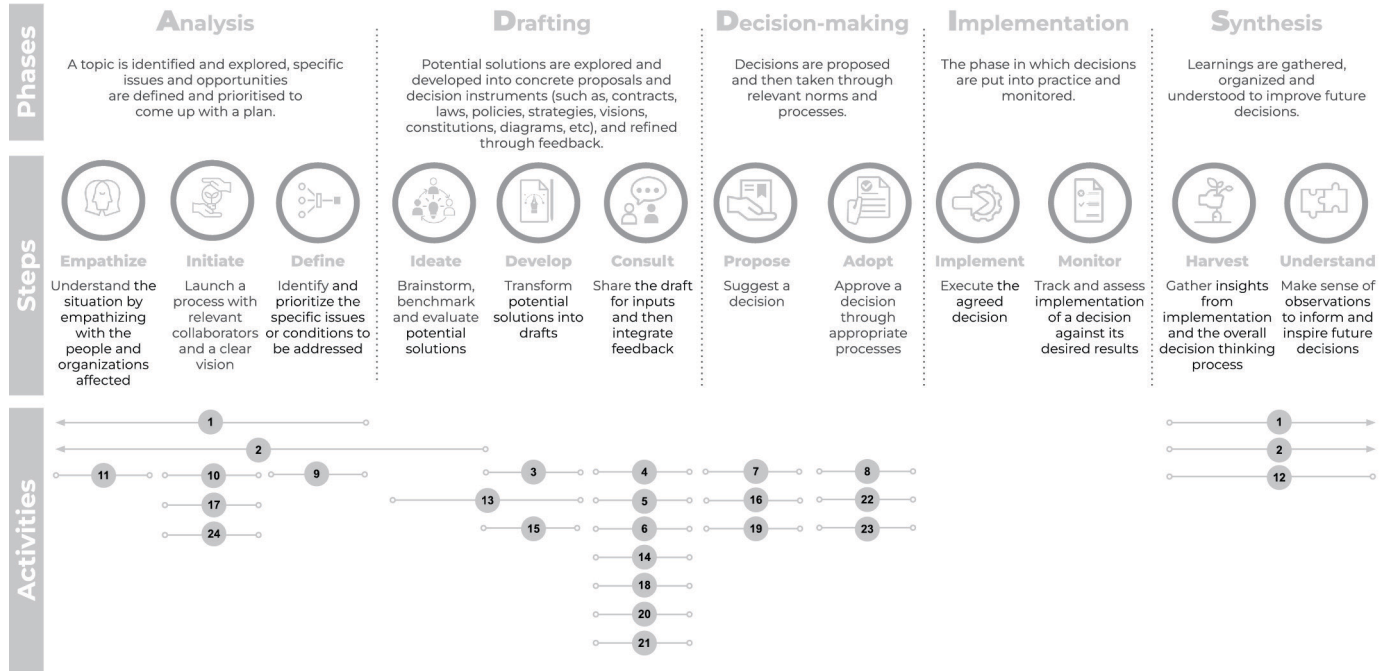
Phases

Analysis

A topic is identified and explored, specific issues and opportunities are defined and prioritised to come up with a plan.

Drafting

Potential solutions are explored and developed into concrete proposals and decision instruments (such as, contracts, laws, policies, strategies, visions, constitutions, diagrams, etc), and refined through feedback.

Decision-making

Decisions are proposed and then taken through relevant norms and processes.

Implementation

The phase in which decisions are put into practice and monitored.

Synthesis

Learnings are gathered, organized and understood to improve future decisions.

Steps

Empathize
Understand the situation by empathizing with the people and organizations affected

Initiate
Launch a process with relevant collaborators and a clear vision

Define
Identify and prioritize the specific issues or conditions to be addressed

Ideate
Brainstorm, benchmark and evaluate potential solutions

Develop
Transform potential solutions into drafts

Consult
Share the draft for inputs and then integrate feedback

Propose
Suggest a decision

Adopt
Approve a decision through appropriate processes

Implement
Execute the agreed decision

Monitor
Track and assess implementation of a decision against its desired results

Harvest
Gather insights from implementation and the overall decision thinking process

Understand
Make sense of observations to inform and inspire future decisions

Activities

1
2
11 10 9
17
24
3 4 7 8
13 5 16 22
15 6 19 23
14
18
20
21
1
2
12